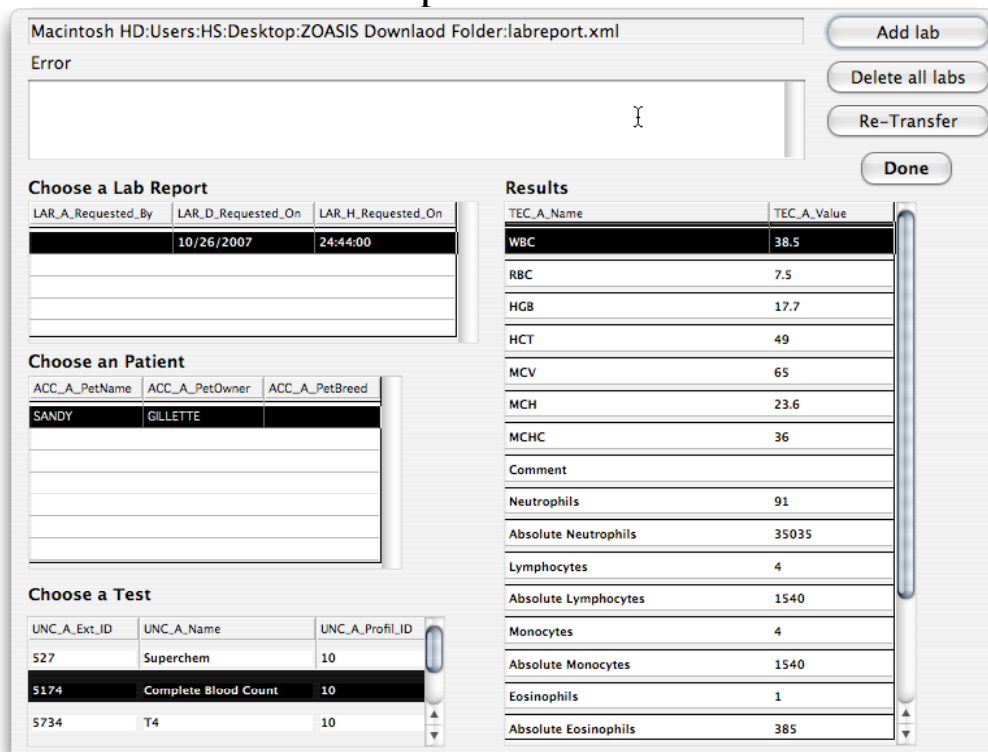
Macintosh HD:Users:HS:Desktop:ZOASIS Downlaod Folder:labreport.xml

Add lab

Delete all labs

Re-Transfer

Done

Error

Choose a Lab Report

| LAR_A_Requested_By | LAR_D_Requested_On | LAR_H_Requested_On |
|---|---|---|
| | 10/26/2007 | 24:44:00 |

Choose an Patient

| ACC_A_PetName | ACC_A_PetOwner | ACC_A_PetBreed |
|---|---|---|
| SANDY | GILLETTE | |

Choose a Test

| UNC_A_Ext_ID | UNC_A_Name | UNC_A_Profil_ID |
|---|---|---|
| 527 | Superchem | 10 |
| 5174 | Complete Blood Count | 10 |
| 5734 | T4 | 10 |

Results

| TEC_A_Name | TEC_A_Value |
|---|---|
| WBC | 38.5 |
| RBC | 7.5 |
| HGB | 17.7 |
| HCT | 49 |
| MCV | 65 |
| MCH | 23.6 |
| MCHC | 36 |
| Comment | |
| Neutrophils | 91 |
| Absolute Neutrophils | 35035 |
| Lymphocytes | 4 |
| Absolute Lymphocytes | 1540 |
| Monocytes | 4 |
| Absolute Monocytes | 1540 |
| Eosinophils | 1 |
| Absolute Eosinophils | 385 |